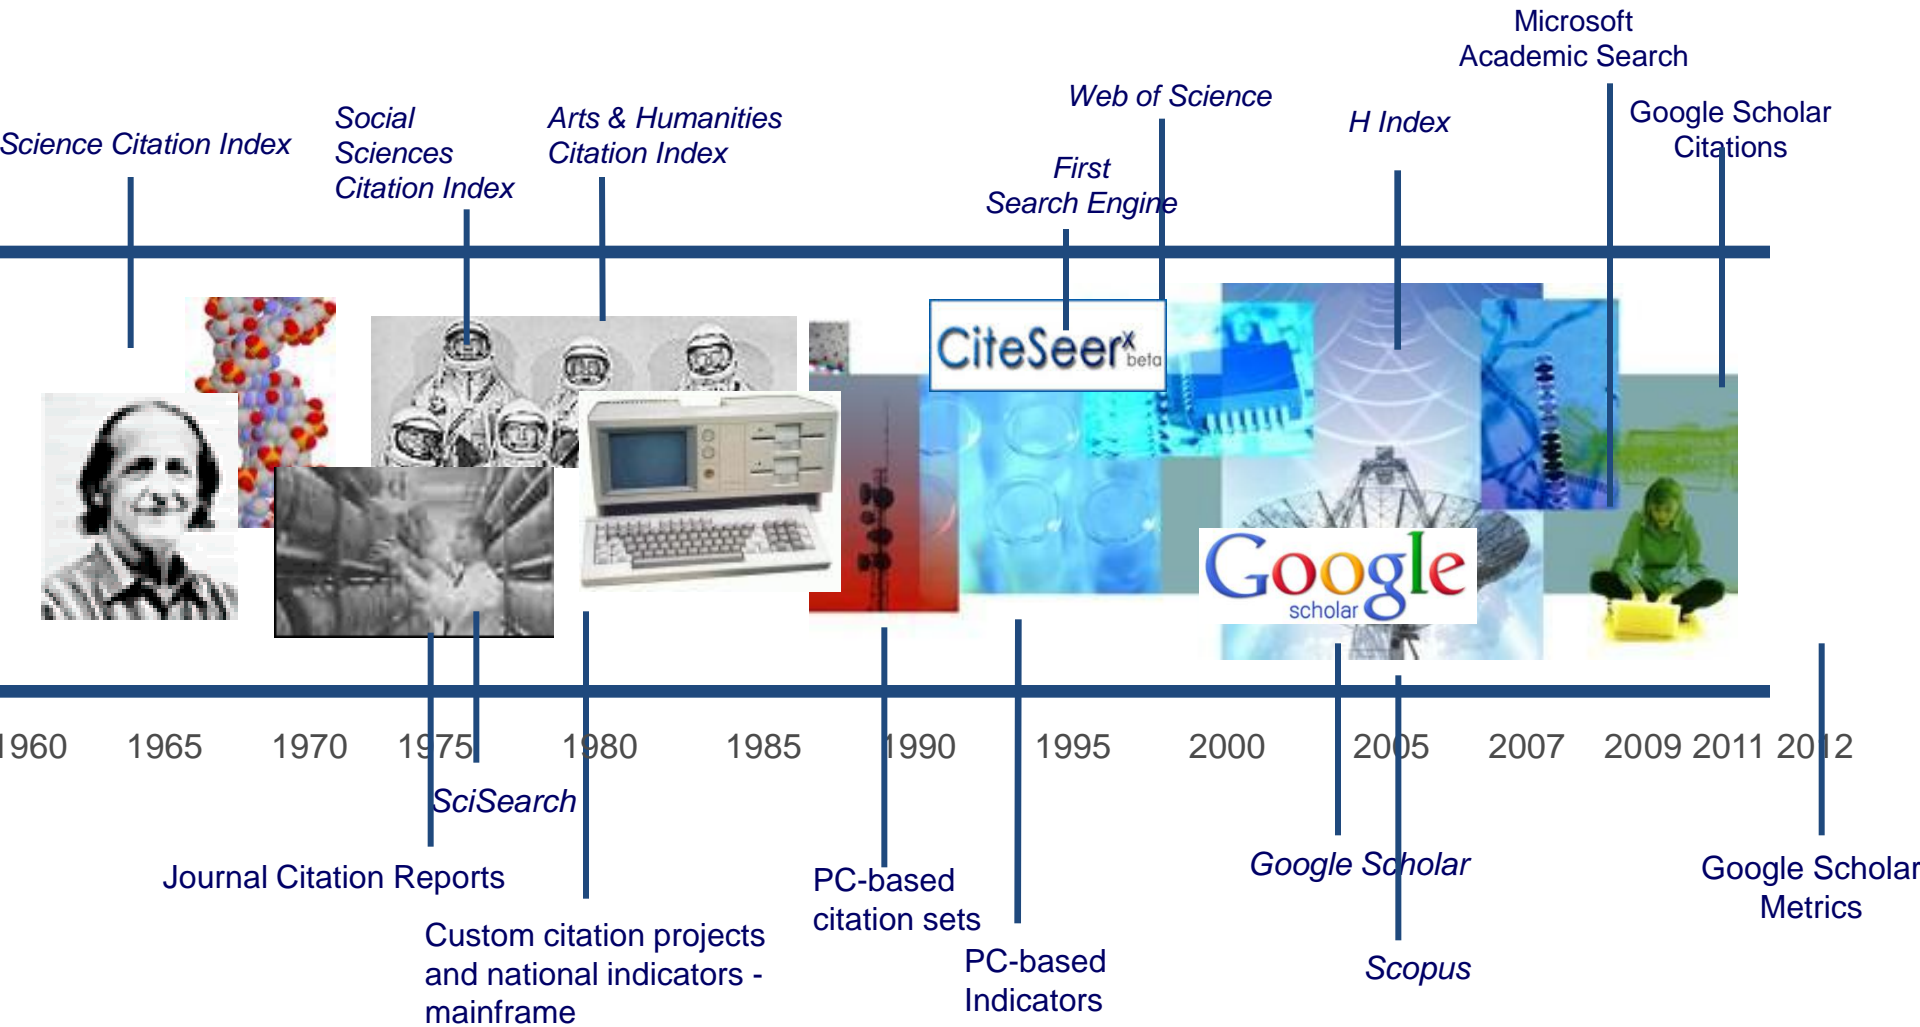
Microsoft Academic Search

Web of Science

H Index

Google Scholar Citations

Science Citation Index

Social Sciences Citation Index

Arts & Humanities Citation Index

First Search Engine

CiteSeer$^x$ beta

Google scholar

1960 1965 1970 1975 1980 1985 1990 1995 2000 2005 2007 2009 2011 2012

SciSearch

Journal Citation Reports

Custom citation projects and national indicators - mainframe

PC-based citation sets

PC-based Indicators

Google Scholar

Scopus

Google Scholar Metrics